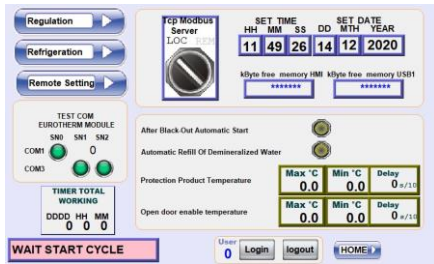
Regulation

Refrigeration

Remote Setting

Tcp Modbus Server
LOC REM

SET TIME
HH MM SS
11 49 26

SET DATE
DD MTH YEAR
14 12 2020

kByte free memory HMI
\*\*\*\*\*\*\*

kByte free memory USB1
\*\*\*\*\*\*\*

TEST COM
EUROTHERM MODULE
SN0 SN1 SN2
COM1 0
COM3

TIMER TOTAL WORKING
DDDD HH MM
0 0 0

After Black-Out Automatic Start

Automatic Refill Of Demineralized Water

Protection Product Temperature
Max °C 0.0
Min °C 0.0
Delay 0 s/10

Open door enable temperature
Max °C 0.0
Min °C 0.0
Delay 0 s/10

WAIT START CYCLE

User 0
Login
logout
HOME